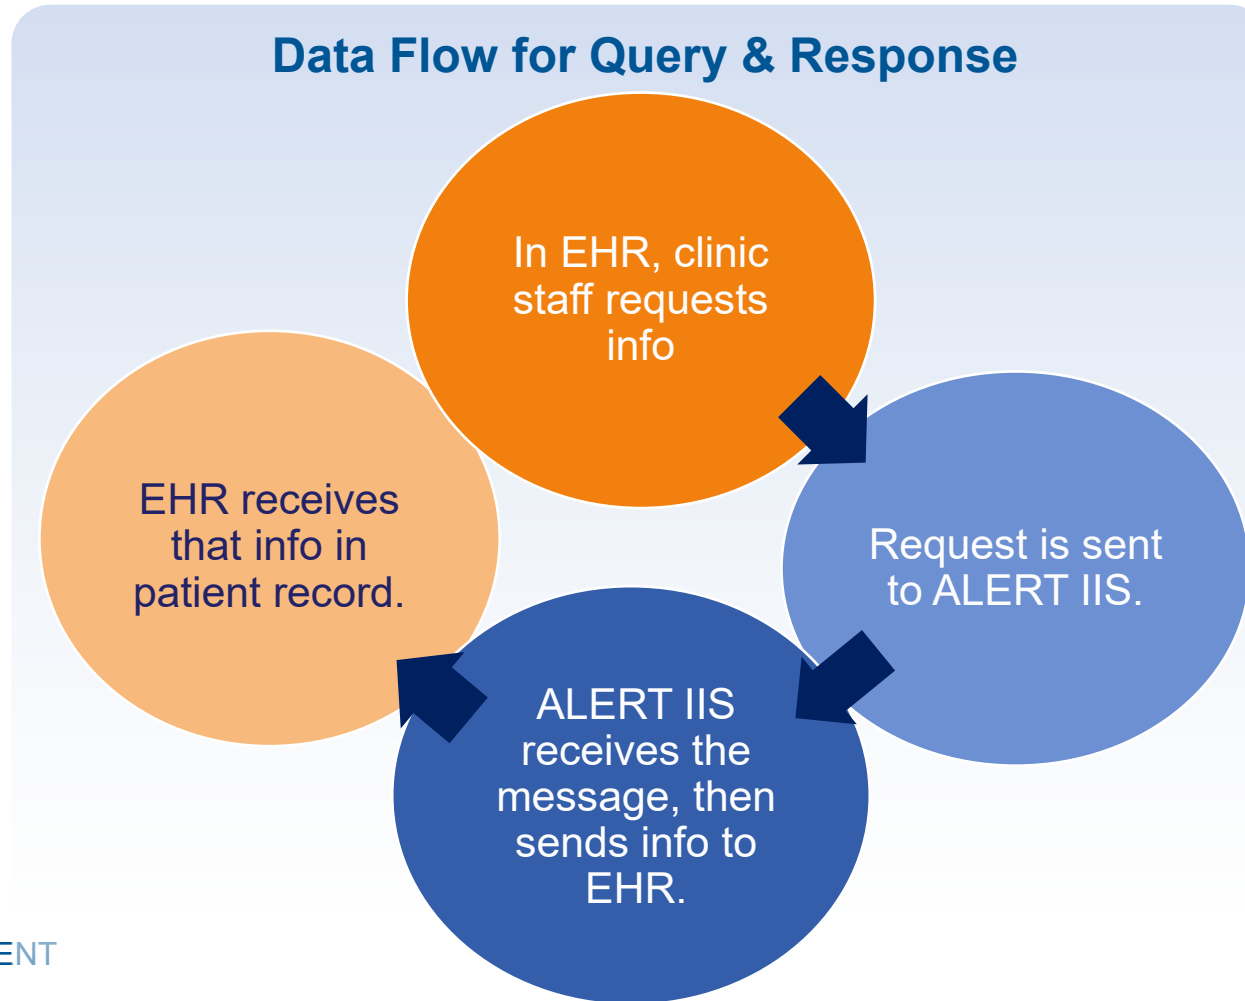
Data Flow for Query & Response

In EHR, clinic staff requests info

Request is sent to ALERT IIS.

ALERT IIS receives the message, then sends info to EHR.

EHR receives that info in patient record.

ENT